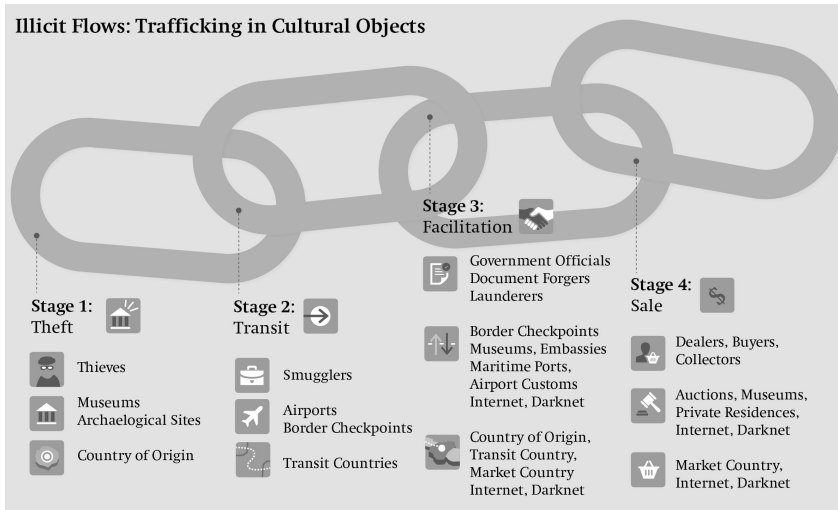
Illicit Flows: Trafficking in Cultural Objects

Stage 1:
Theft

Thieves

Museums
Archaeological Sites

Country of Origin

Stage 2:
Transit

Smugglers

Airports
Border Checkpoints

Transit Countries

Stage 3:
Facilitation

Government Officials
Document Forgers
Launderers

Border Checkpoints
Museums, Embassies
Maritime Ports,
Airport Customs
Internet, Darknet

Country of Origin,
Transit Country,
Market Country
Internet, Darknet

Stage 4:
Sale

Dealers, Buyers,
Collectors

Auctions, Museums,
Private Residences,
Internet, Darknet

Market Country,
Internet, Darknet